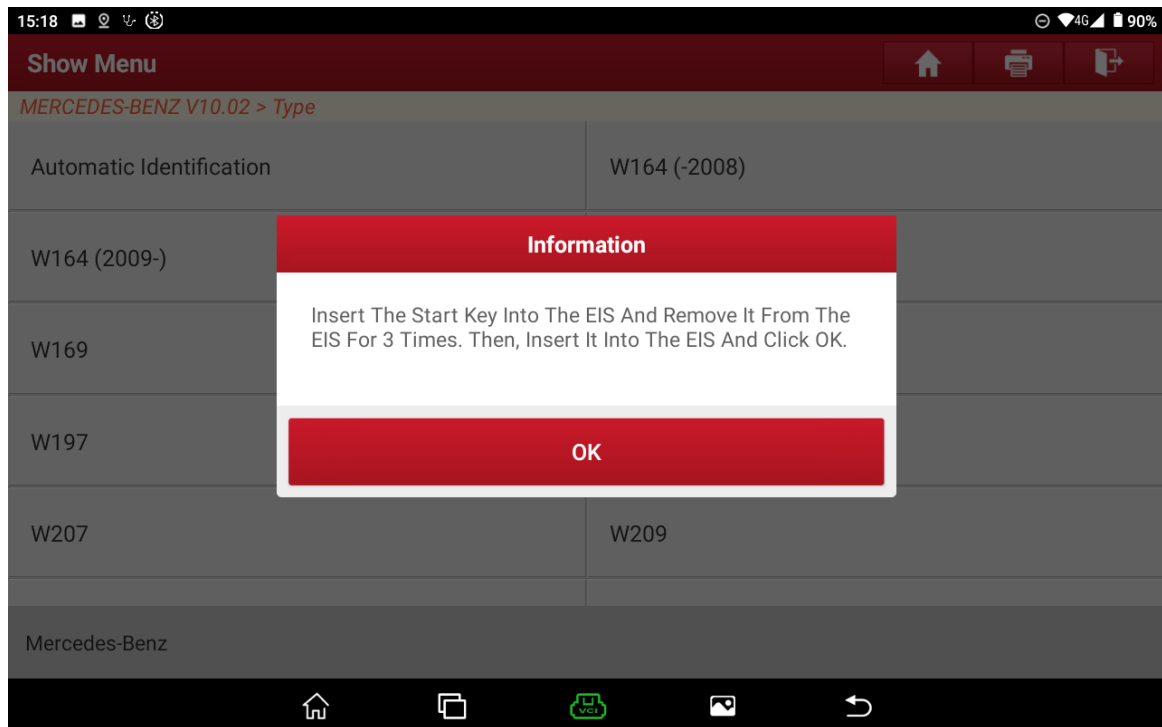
15:18 4G 90%

Show Menu

MERCEDES-BENZ V10.02 > Type

Automatic Identification

W164 (-2008)

W164 (2009-)

W169

W197

W207

W209

Information

Insert The Start Key Into The EIS And Remove It From The EIS For 3 Times. Then, Insert It Into The EIS And Click OK.

OK

Mercedes-Benz

VCI